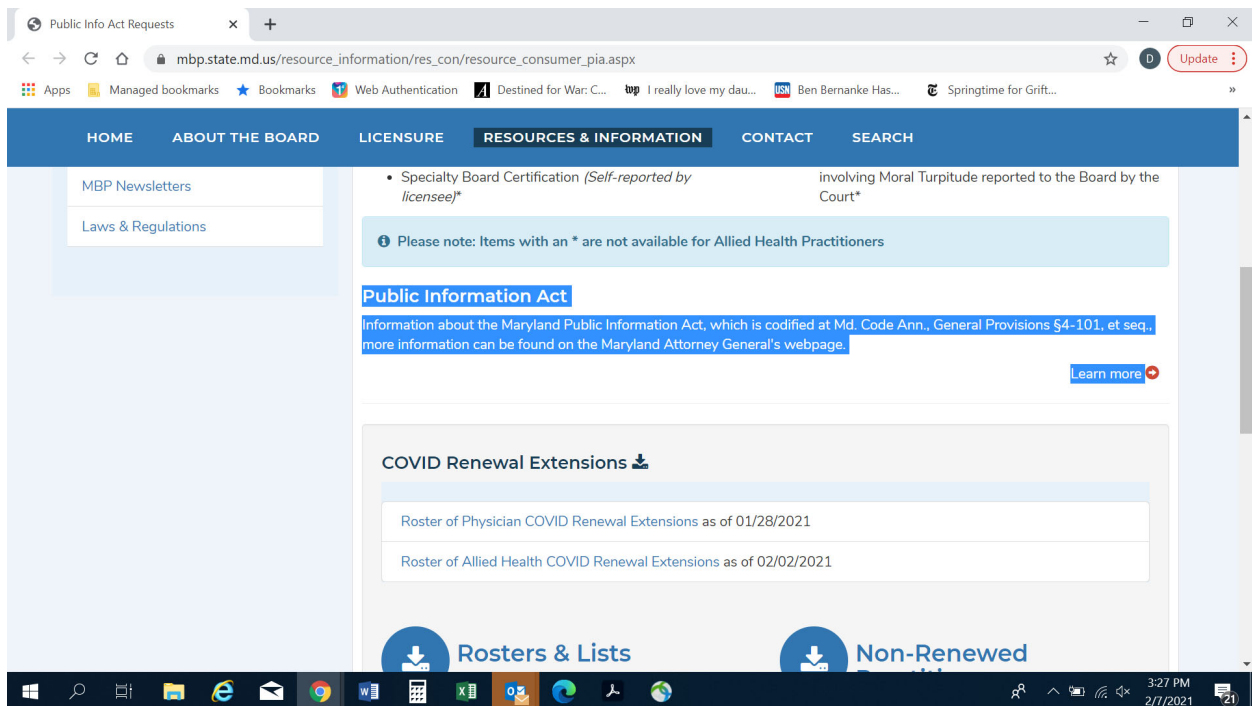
Public Info Act Requests

mbp.state.md.us/resource_information/res_con/resource_consumer_pia.aspx

Update

Apps Managed bookmarks Bookmarks Web Authentication Destined for War: C... I really love my dau... Ben Bernanke Has... Springtime for Grift...

HOME ABOUT THE BOARD LICENSURE RESOURCES & INFORMATION CONTACT SEARCH

MBP Newsletters

Laws & Regulations

• Specialty Board Certification *(Self-reported by licensee)**

involving Moral Turpitude reported to the Board by the Court*

Please note: Items with an * are not available for Allied Health Practitioners

Public Information Act

Information about the Maryland Public Information Act, which is codified at Md. Code Ann., General Provisions §4-101, et seq., more information can be found on the Maryland Attorney General's webpage.

Learn more

COVID Renewal Extensions

Roster of Physician COVID Renewal Extensions as of 01/28/2021

Roster of Allied Health COVID Renewal Extensions as of 02/02/2021

Rosters & Lists

Non-Renewed

3:27 PM
2/7/2021
21